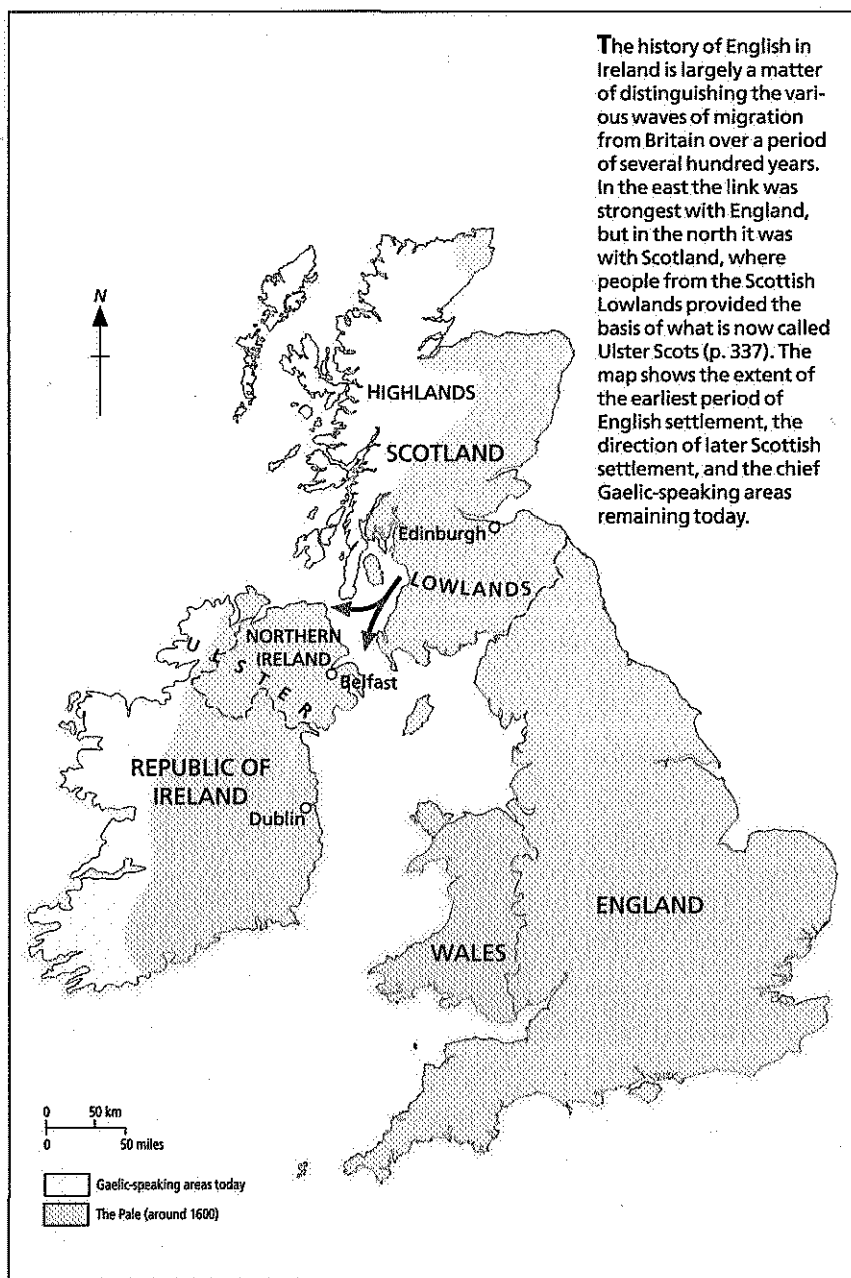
The history of English in Ireland is largely a matter of distinguishing the various waves of migration from Britain over a period of several hundred years. In the east the link was strongest with England, but in the north it was with Scotland, where people from the Scottish Lowlands provided the basis of what is now called Ulster Scots (p. 337). The map shows the extent of the earliest period of English settlement, the direction of later Scottish settlement, and the chief Gaelic-speaking areas remaining today.

N

HIGHLANDS

SCOTLAND

Edinburgh

LOWLANDS

NORTHERN IRELAND

ULSTER

Belfast

REPUBLIC OF IRELAND

Dublin

ENGLAND

WALES

0 50 km
0 50 miles

Gaelic-speaking areas today

The Pale (around 1600)